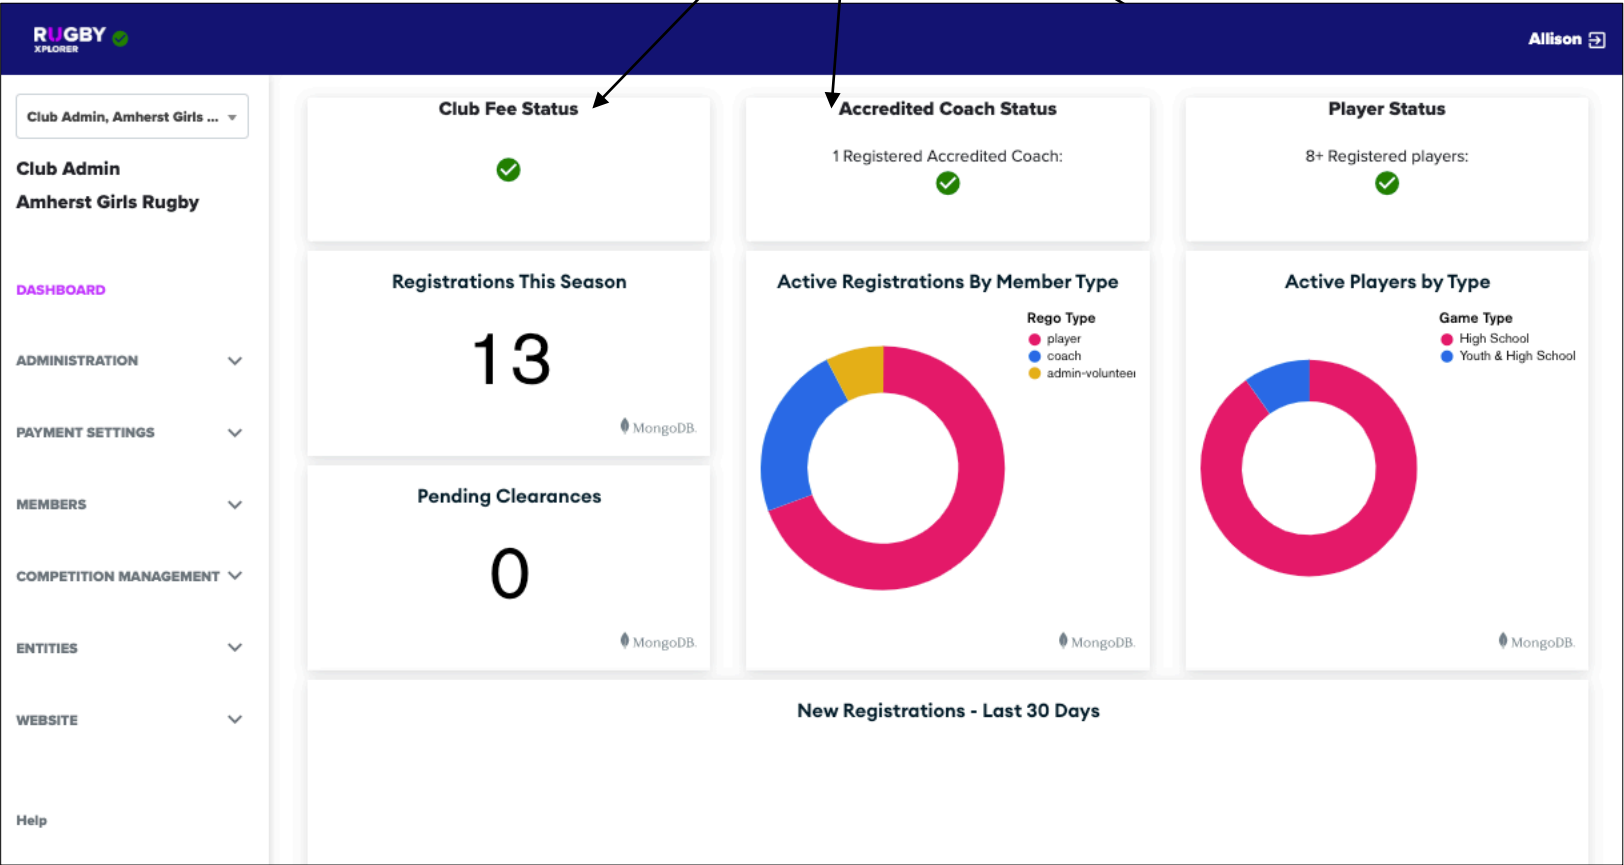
RUGBY XPLORER

Allison

Club Admin, Amherst Girls ...

Club Admin
Amherst Girls Rugby

DASHBOARD

ADMINISTRATION

PAYMENT SETTINGS

MEMBERS

COMPETITION MANAGEMENT

ENTITIES

WEBSITE

Help

Club Fee Status

Accredited Coach Status

1 Registered Accredited Coach:

Player Status

8+ Registered players:

Registrations This Season

13

MongoDB.

Active Registrations By Member Type

Rego Type
player
coach
admin-volunteer

MongoDB.

Active Players by Type

Game Type
High School
Youth & High School

MongoDB.

Pending Clearances

0

MongoDB.

New Registrations - Last 30 Days